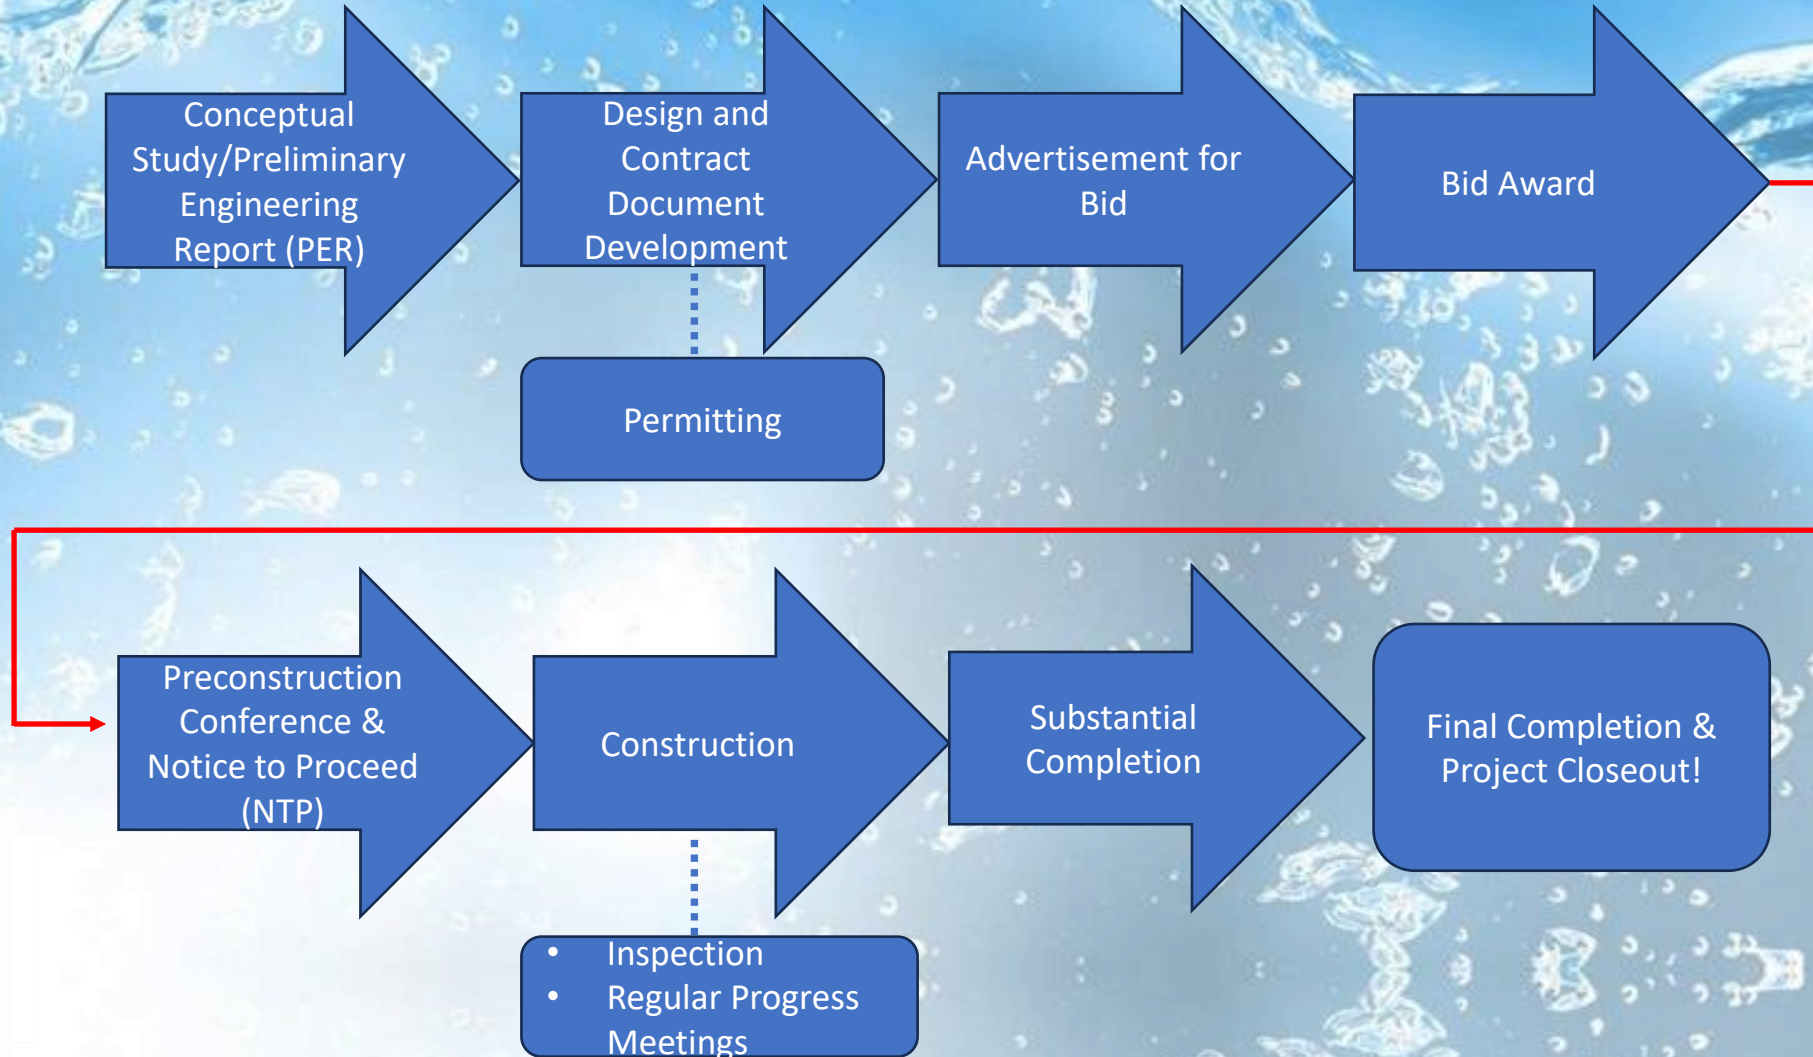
Conceptual Study/Preliminary Engineering Report (PER)

Design and Contract Document Development

Permitting

Advertisement for Bid

Bid Award

Preconstruction Conference & Notice to Proceed (NTP)

Construction

- Inspection
- Regular Progress Meetings

Substantial Completion

Final Completion & Project Closeout!